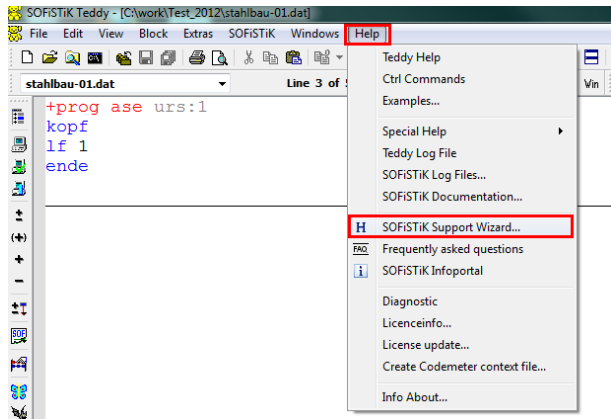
SOFiSTiK Teddy - [C:\work\Test_2012\stahlbau-01.dat]

File Edit View Block Extras SOFiSTiK Windows Help

stahlbau-01.dat

Line 3 of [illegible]

Win

+prog ase urs:1
kopf
lf 1
ende

Teddy Help
Ctrl Commands
Examples...

Special Help
Teddy Log File
SOFiSTiK Log Files...
SOFiSTiK Documentation...

SOFiSTiK Support Wizard...
Frequently asked questions
SOFiSTiK Infoportal

Diagnostic
Licenceinfo...
License update...
Create Codemeter context file...

Info About...